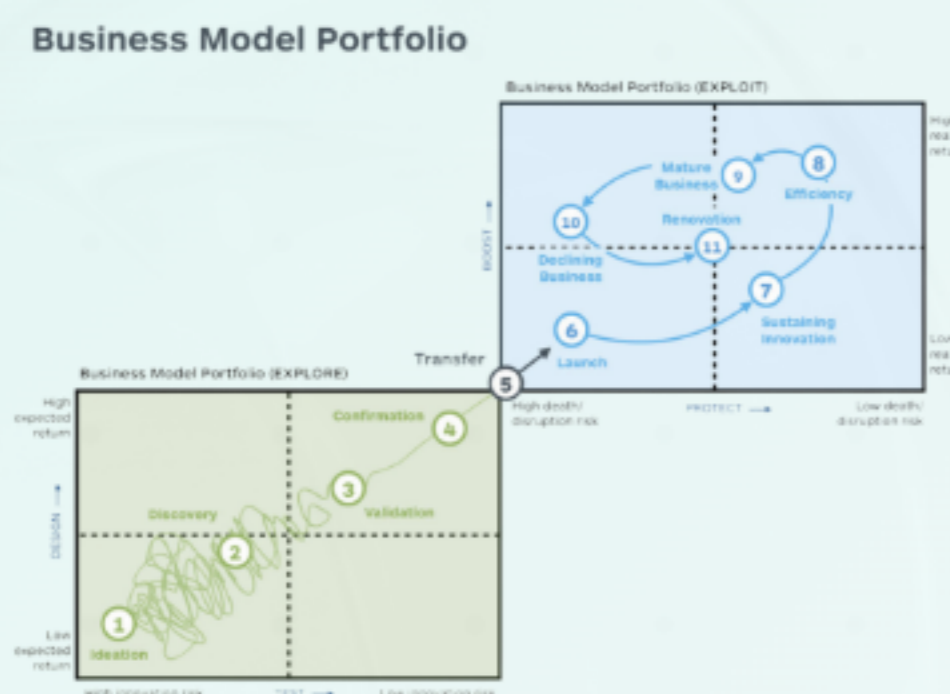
Business Model Portfolio

Business Model Portfolio (EXPLOIT)

High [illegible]

Mature Business 9

8 Efficiency

10

Renovation

11

Declining Business

BOOST

7

6

Sustaining Innovation

Launch

Low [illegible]

Transfer

5

High death/ disruption risk

PROTECT

Low death/ disruption risk

Business Model Portfolio (EXPLORE)

High expected return

Confirmation

4

3

Validation

Discovery

DESIGN

2

Low expected return

1

Ideation

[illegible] TEST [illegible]